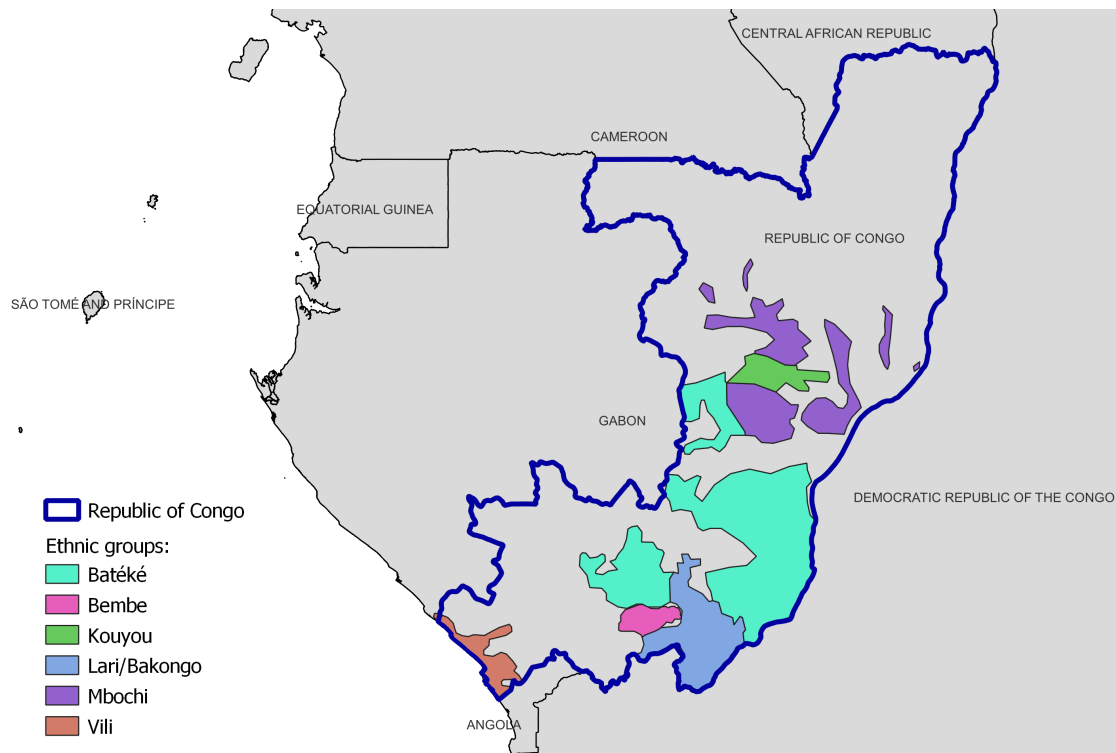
CENTRAL AFRICAN REPUBLIC

CAMEROON

EQUATORIAL GUINEA

REPUBLIC OF CONGO

SÃO TOMÉ AND PRÍNCIPE

GABON

DEMOCRATIC REPUBLIC OF THE CONGO

Republic of Congo

Ethnic groups:
Batéké
Bembe
Kouyou
Lari/Bakongo
Mbochi
Vili

ANGOLA